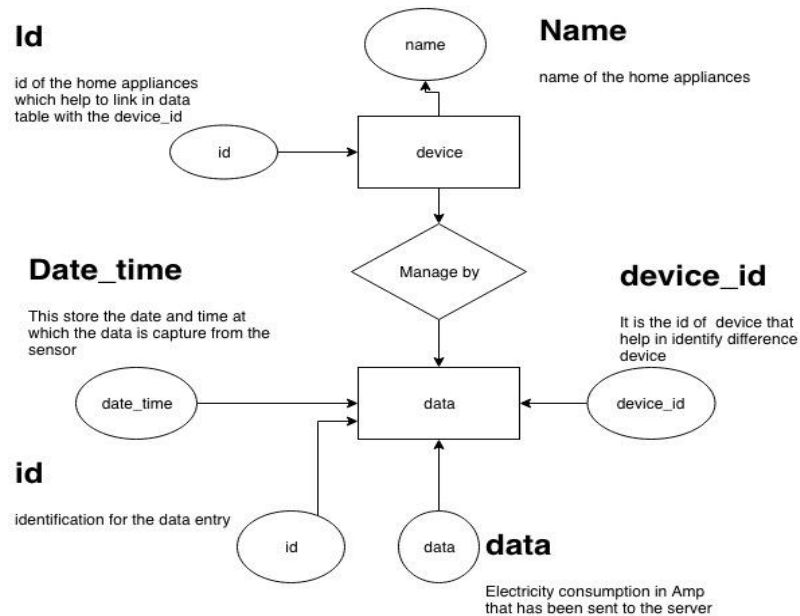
Id

id of the home appliances which help to link in data table with the device_id

name

Name

name of the home appliances

id

device

Manage by

Date_time

This store the date and time at which the data is capture from the sensor

device_id

It is the id of device that help in identify difference device

date_time

data

device_id

id

identification for the data entry

id

data

data

Electricity consumption in Amp that has been sent to the server